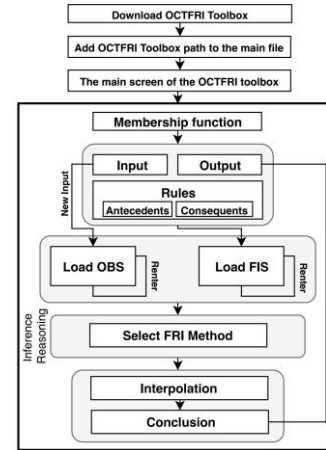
Download OCTFRI Toolbox

Add OCTFRI Toolbox path to the main file

The main screen of the OCTFRI toolbox

Membership function

Input

Output

Rules

Antecedents

Consequents

New Input

Load OBS

Renter

Load FIS

Renter

Inference Reasoning

Select FRI Method

Interpolation

Conclusion